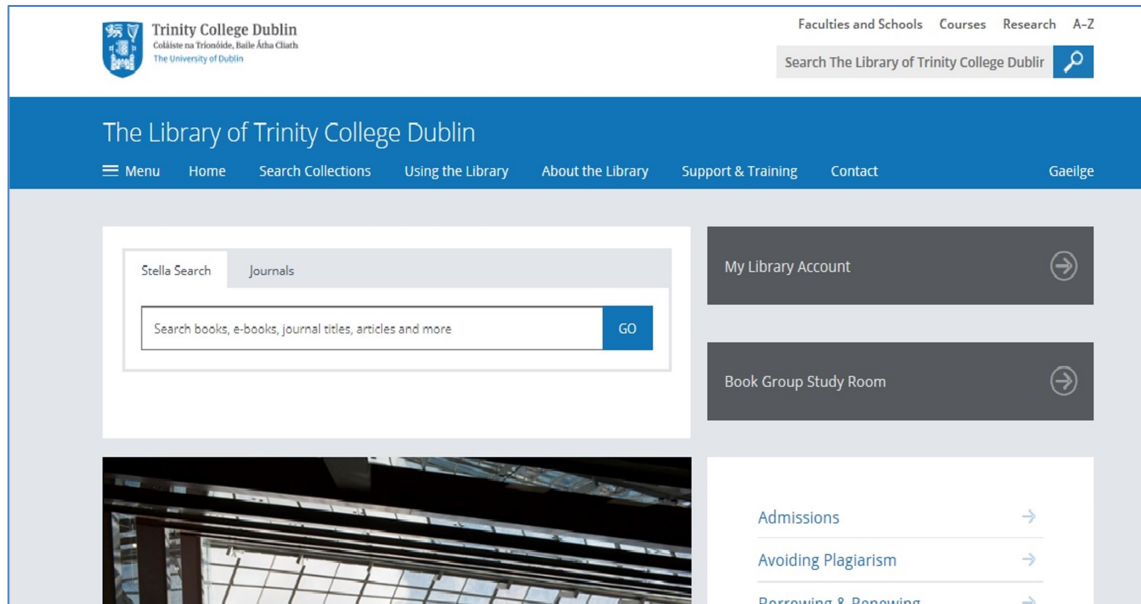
Trinity College Dublin
Coláiste na Tríonóide, Baile Átha Cliath
The University of Dublin

Faculties and Schools Courses Research A-Z

Search The Library of Trinity College Dublir

The Library of Trinity College Dublin

Menu Home Search Collections Using the Library About the Library Support & Training Contact Gaeilge

Stella Search Journals

Search books, e-books, journal titles, articles and more GO

My Library Account

Book Group Study Room

Admissions

Avoiding Plagiarism

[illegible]